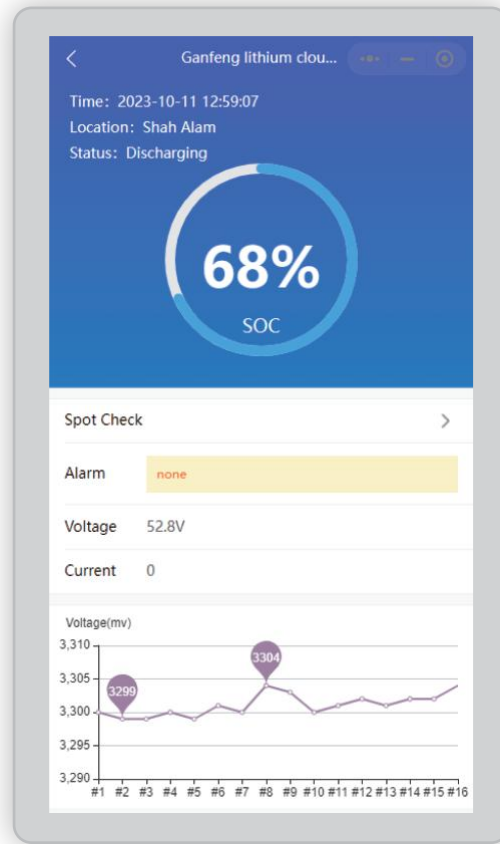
Ganfeng lithium clou...

Time: 2023-10-11 12:59:07
Location: Shah Alam
Status: Discharging

68%
SOC

Spot Check

Alarm none

Voltage 52.8V

Current 0

Voltage(mv)
3,310
3,305
3,300
3,295
3,290
3299
3304
#1 #2 #3 #4 #5 #6 #7 #8 #9 #10 #11 #12 #13 #14 #15 #16